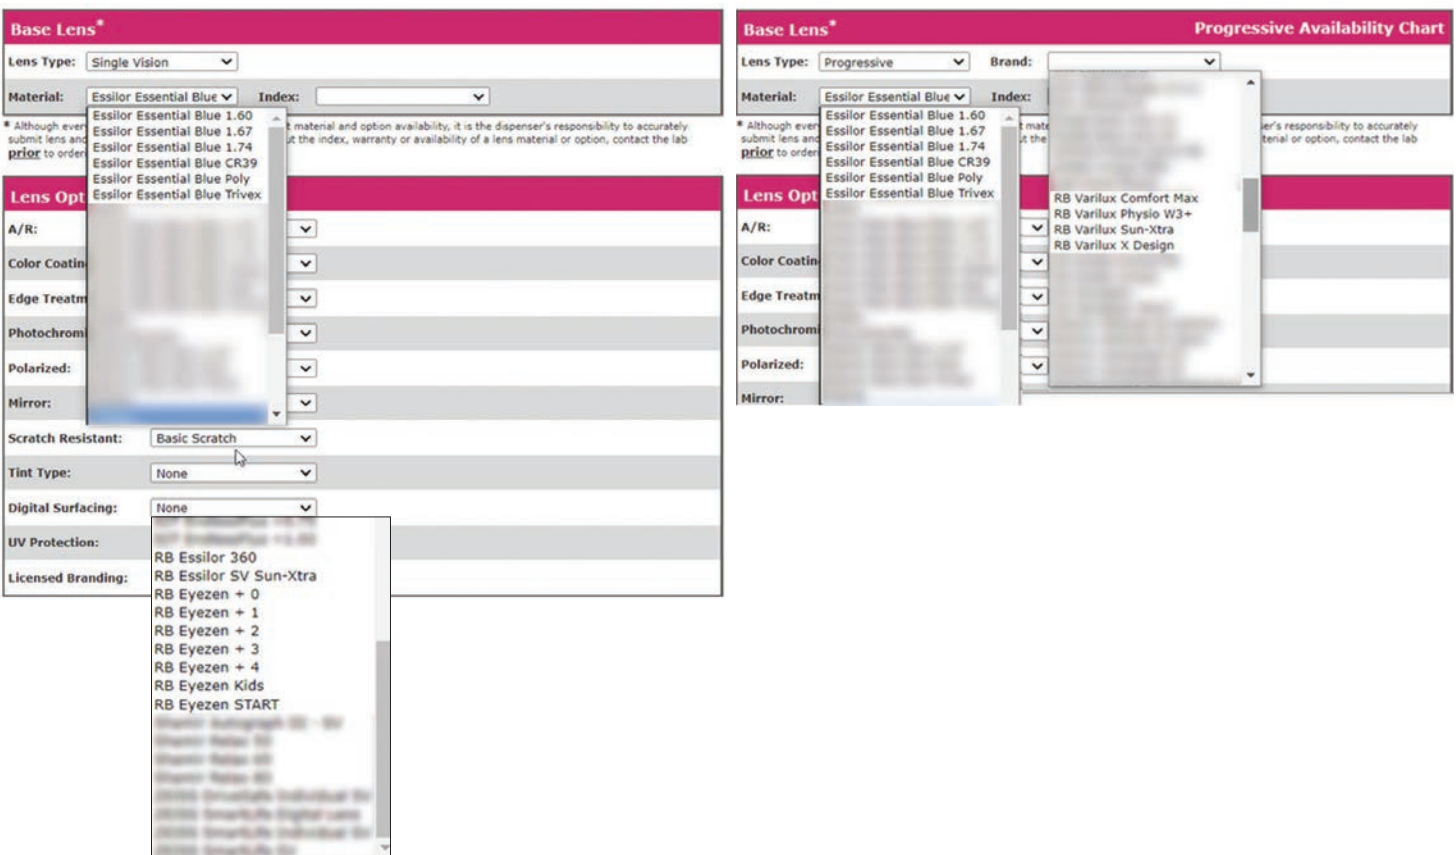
Base Lens*

Lens Type: Single Vision

Material: Essilor Essential Blue Index:

Essilor Essential Blue 1.60
Essilor Essential Blue 1.67
Essilor Essential Blue 1.74
Essilor Essential Blue CR39
Essilor Essential Blue Poly
Essilor Essential Blue Trivex

* Although ever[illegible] t material and option availability, it is the dispenser's responsibility to accurately submit lens and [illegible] t the index, warranty or availability of a lens material or option, contact the lab prior to order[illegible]

Lens Opt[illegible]

A/R:

Color Coatin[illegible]

Edge Treatm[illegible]

Photochromi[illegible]

Polarized:

Mirror:

Scratch Resistant: Basic Scratch

Tint Type: None

Digital Surfacing: None

UV Protection:

Licensed Branding:

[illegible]
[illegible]
RB Essilor 360
RB Essilor SV Sun-Xtra
RB Eyezen + 0
RB Eyezen + 1
RB Eyezen + 2
RB Eyezen + 3
RB Eyezen + 4
RB Eyezen Kids
RB Eyezen START
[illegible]

Base Lens* Progressive Availability Chart

Lens Type: Progressive Brand:

Material: Essilor Essential Blue Index:

Essilor Essential Blue 1.60
Essilor Essential Blue 1.67
Essilor Essential Blue 1.74
Essilor Essential Blue CR39
Essilor Essential Blue Poly
Essilor Essential Blue Trivex

* Although ever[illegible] t mate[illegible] er's responsibility to accurately submit lens and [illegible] t the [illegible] terial or option, contact the lab prior to order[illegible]

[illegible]
RB Varilux Comfort Max
RB Varilux Physio W3+
RB Varilux Sun-Xtra
RB Varilux X Design
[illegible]

Lens Opt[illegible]

A/R:

Color Coatin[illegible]

Edge Treatm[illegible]

Photochromi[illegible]

Polarized:

Mirror: